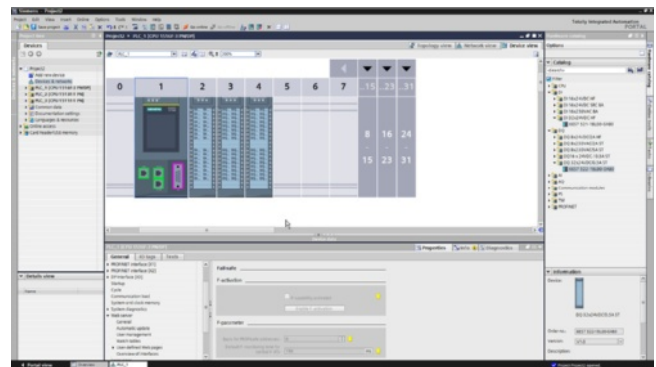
Totally Integrated Automation
PORTAL

Devices

Topology view | Network view | Device view

0 1 2 3 4 5 6 7

8 16 24

15 23 31

Properties | Info | Diagnostics

General | IO tags | Texts

Fail-safe

F-activation

F-parameter

Options

Catalog

Information

Device:

Order no.:

Version:

Description:

Details view

Name

Portal view | Overview